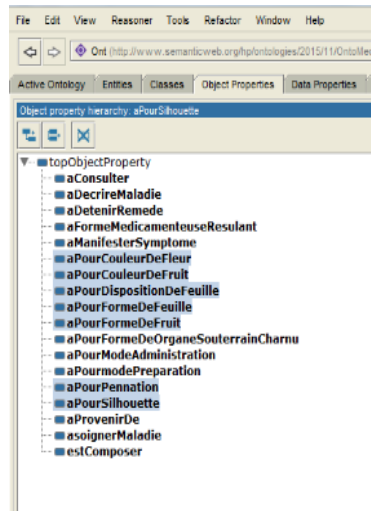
File Edit View Reasoner Tools Refactor Window Help

Ont (http://www.semanticweb.org/hp/ontologies/2015/11/OntoMe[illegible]

Active Ontology | Entities | Classes | Object Properties | Data Properties

Object property hierarchy: aPourSilhouette

topObjectProperty
aConsulter
aDecrireMaladie
aDetenirRemede
aFormeMedicamenteuseResulant
aManifesterSymptome
aPourCouleurDeFleur
aPourCouleurDeFruit
aPourDispositionDeFeuille
aPourFormeDeFeuille
aPourFormeDeFruit
aPourFormeDeOrganeSouterrainCharnu
aPourModeAdministration
aPourmodePreparation
aPourPennation
aPourSilhouette
aProvenirDe
asoignerMaladie
estComposer